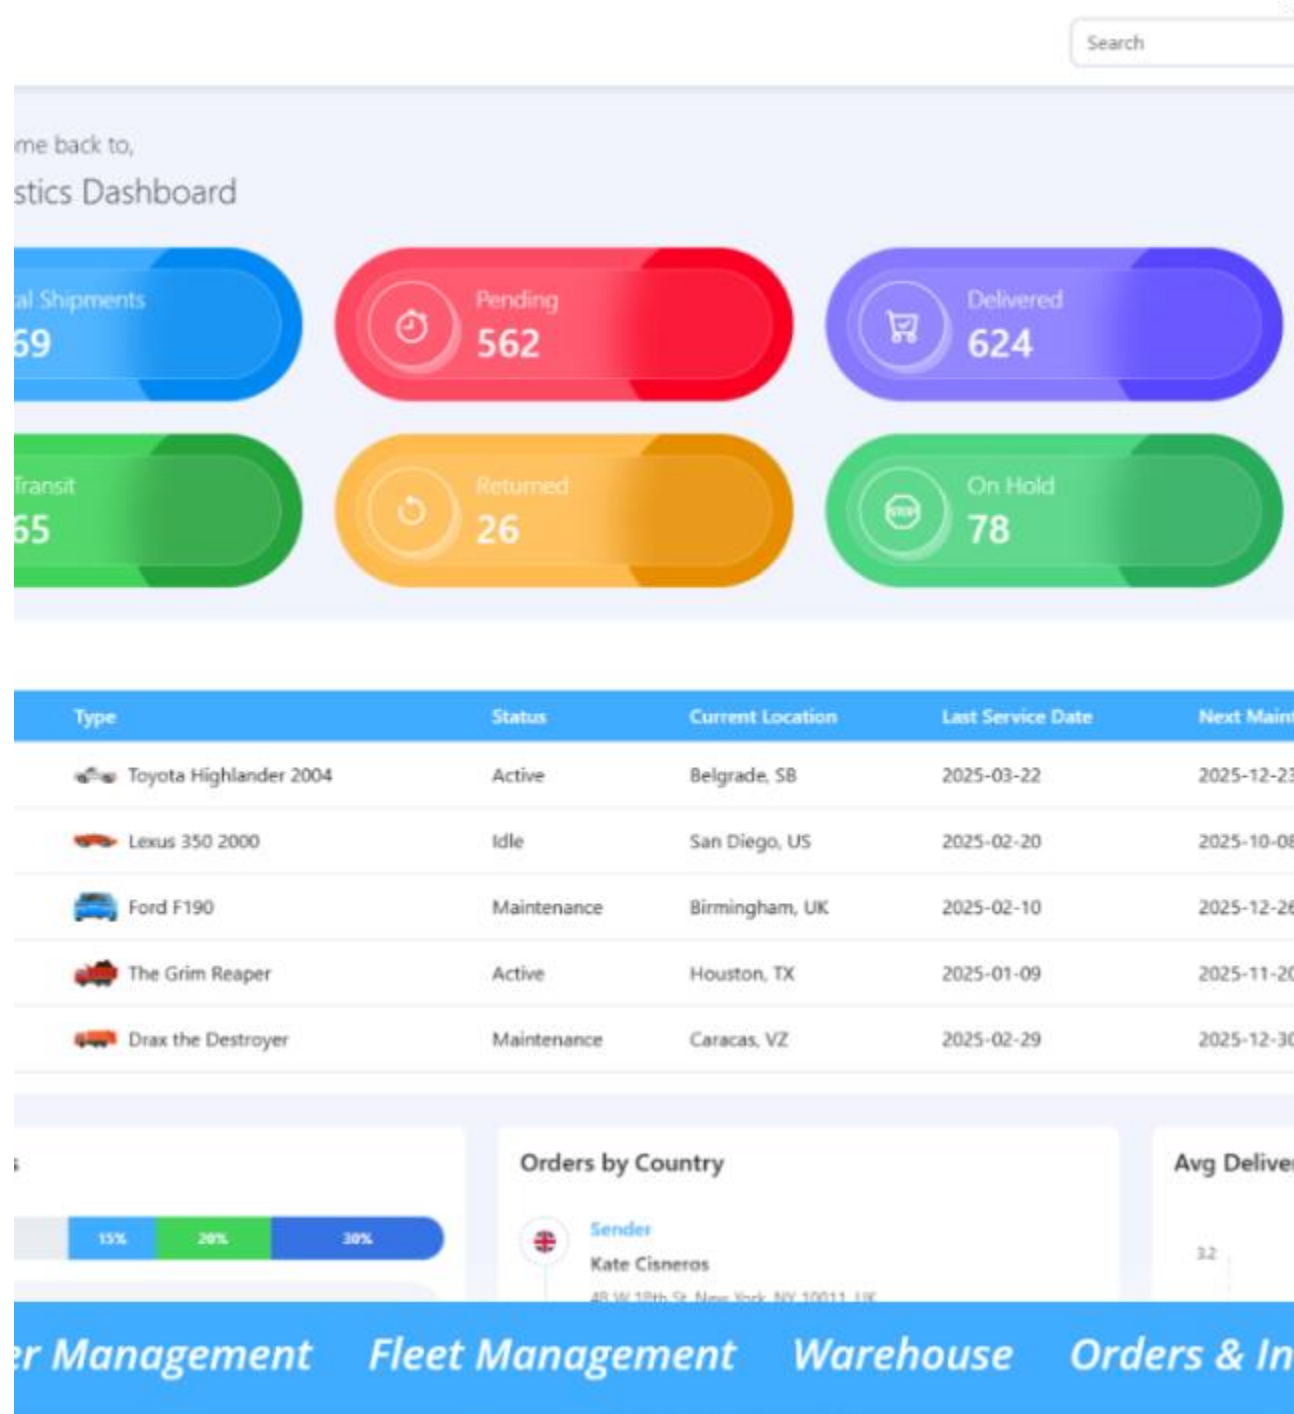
Search

me back to,
stics Dashboard

al Shipments
69

Pending
562

Delivered
624

Transit
65

Returned
26

On Hold
78

| Type | Status | Current Location | Last Service Date | Next Main |
|---|---|---|---|---|
| Toyota Highlander 2004 | Active | Belgrade, SB | 2025-03-22 | 2025-12-2 |
| Lexus 350 2000 | Idle | San Diego, US | 2025-02-20 | 2025-10-0 |
| Ford F190 | Maintenance | Birmingham, UK | 2025-02-10 | 2025-12-2 |
| The Grim Reaper | Active | Houston, TX | 2025-01-09 | 2025-11-2 |
| Drax the Destroyer | Maintenance | Caracas, VZ | 2025-02-29 | 2025-12-3 |

s

15% 20% 30%

Orders by Country

Sender
Kate Cisneros
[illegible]

Avg Delive

3.2

r Management Fleet Management Warehouse Orders & In